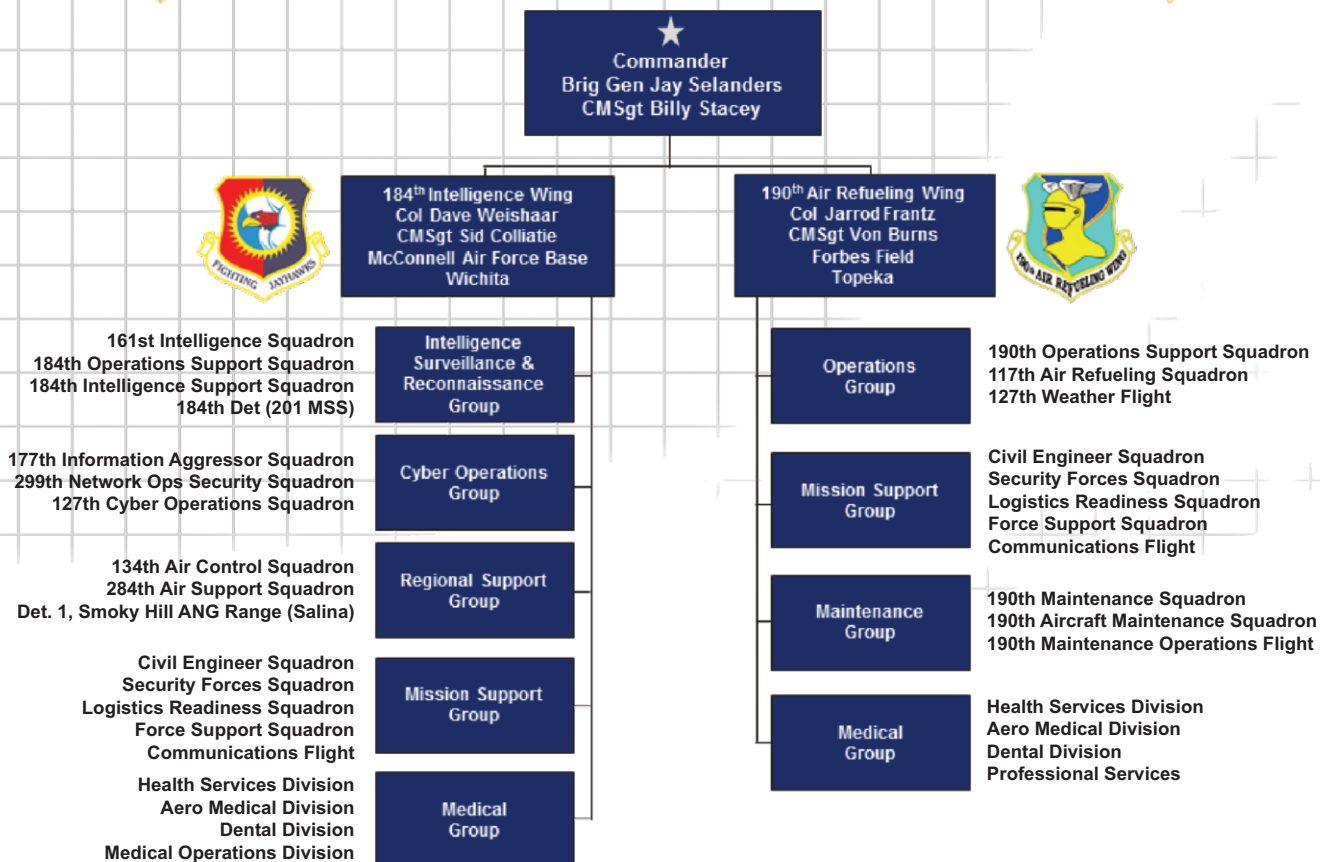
Commander
Brig Gen Jay Selanders
CMSgt Billy Stacey

184$^{th}$ Intelligence Wing
Col Dave Weishaar
CMSgt Sid Colliatie
McConnell Air Force Base
Wichita

FIGHTING JAYHAWKS

190$^{th}$ Air Refueling Wing
Col Jarrod Frantz
CMSgt Von Burns
Forbes Field
Topeka

190th AIR REFUELING WING

161st Intelligence Squadron
184th Operations Support Squadron
184th Intelligence Support Squadron
184th Det (201 MSS)

Intelligence Surveillance & Reconnaissance Group

177th Information Aggressor Squadron
299th Network Ops Security Squadron
127th Cyber Operations Squadron

Cyber Operations Group

134th Air Control Squadron
284th Air Support Squadron
Det. 1, Smoky Hill ANG Range (Salina)

Regional Support Group

Civil Engineer Squadron
Security Forces Squadron
Logistics Readiness Squadron
Force Support Squadron
Communications Flight

Mission Support Group

Health Services Division
Aero Medical Division
Dental Division
Medical Operations Division

Medical Group

Operations Group

190th Operations Support Squadron
117th Air Refueling Squadron
127th Weather Flight

Mission Support Group

Civil Engineer Squadron
Security Forces Squadron
Logistics Readiness Squadron
Force Support Squadron
Communications Flight

Maintenance Group

190th Maintenance Squadron
190th Aircraft Maintenance Squadron
190th Maintenance Operations Flight

Medical Group

Health Services Division
Aero Medical Division
Dental Division
Professional Services